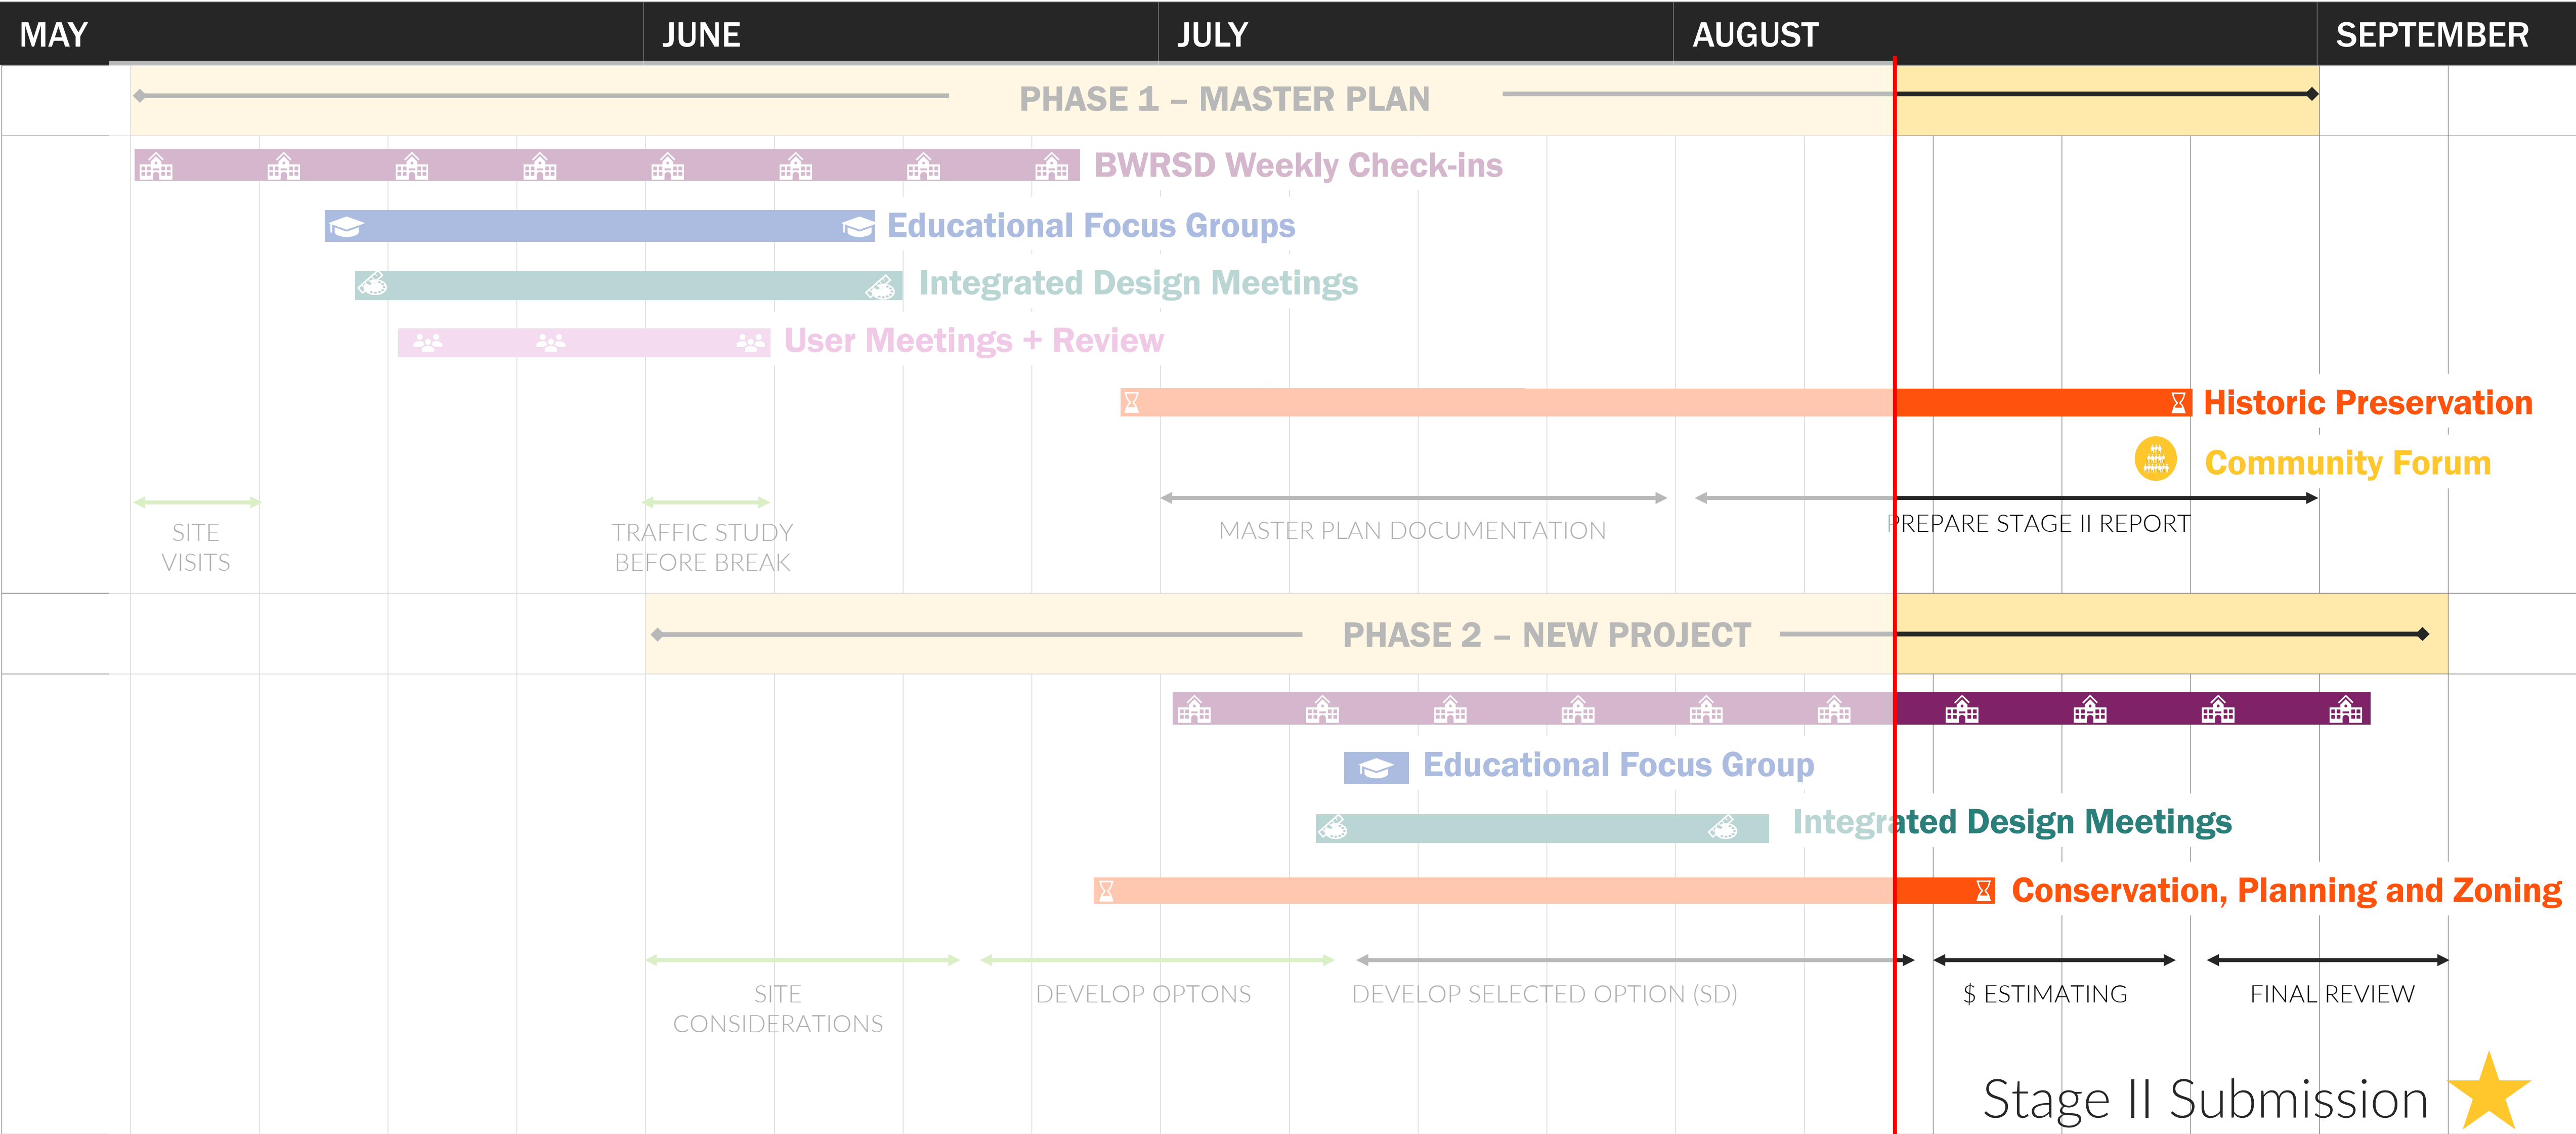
MAY JUNE JULY AUGUST SEPTEMBER

PHASE 1 – MASTER PLAN

BWRSD Weekly Check-ins

Educational Focus Groups

Integrated Design Meetings

User Meetings + Review

Historic Preservation

Community Forum

SITE VISITS

TRAFFIC STUDY BEFORE BREAK

MASTER PLAN DOCUMENTATION

PREPARE STAGE II REPORT

PHASE 2 – NEW PROJECT

Educational Focus Group

Integrated Design Meetings

Conservation, Planning and Zoning

SITE CONSIDERATIONS

DEVELOP OPTONS

DEVELOP SELECTED OPTION (SD)

$ ESTIMATING

FINAL REVIEW

Stage II Submission